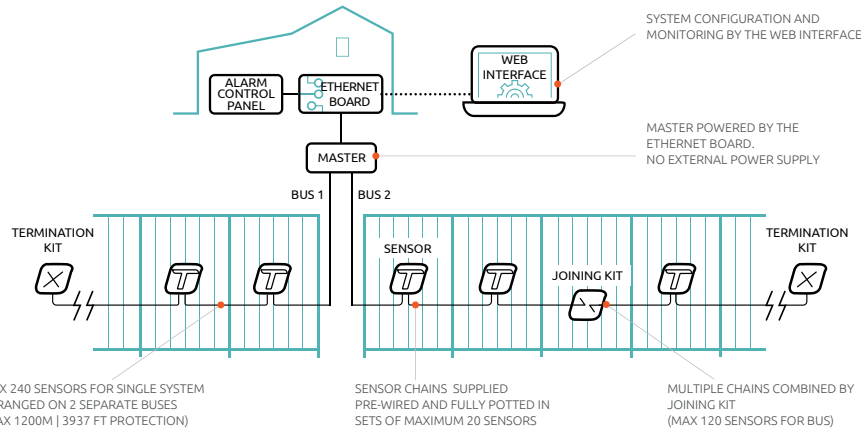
SYSTEM CONFIGURATION AND MONITORING BY THE WEB INTERFACE

ALARM CONTROL PANEL

ETHERNET BOARD

WEB INTERFACE

MASTER POWERED BY THE ETHERNET BOARD. NO EXTERNAL POWER SUPPLY

MASTER

BUS 1

BUS 2

TERMINATION KIT

SENSOR

JOINING KIT

TERMINATION KIT

X 240 SENSORS FOR SINGLE SYSTEM RANGED ON 2 SEPARATE BUSES AX 1200M | 3937 FT PROTECTION)

SENSOR CHAINS SUPPLIED PRE-WIRED AND FULLY POTTED IN SETS OF MAXIMUM 20 SENSORS

MULTIPLE CHAINS COMBINED BY JOINING KIT (MAX 120 SENSORS FOR BUS)